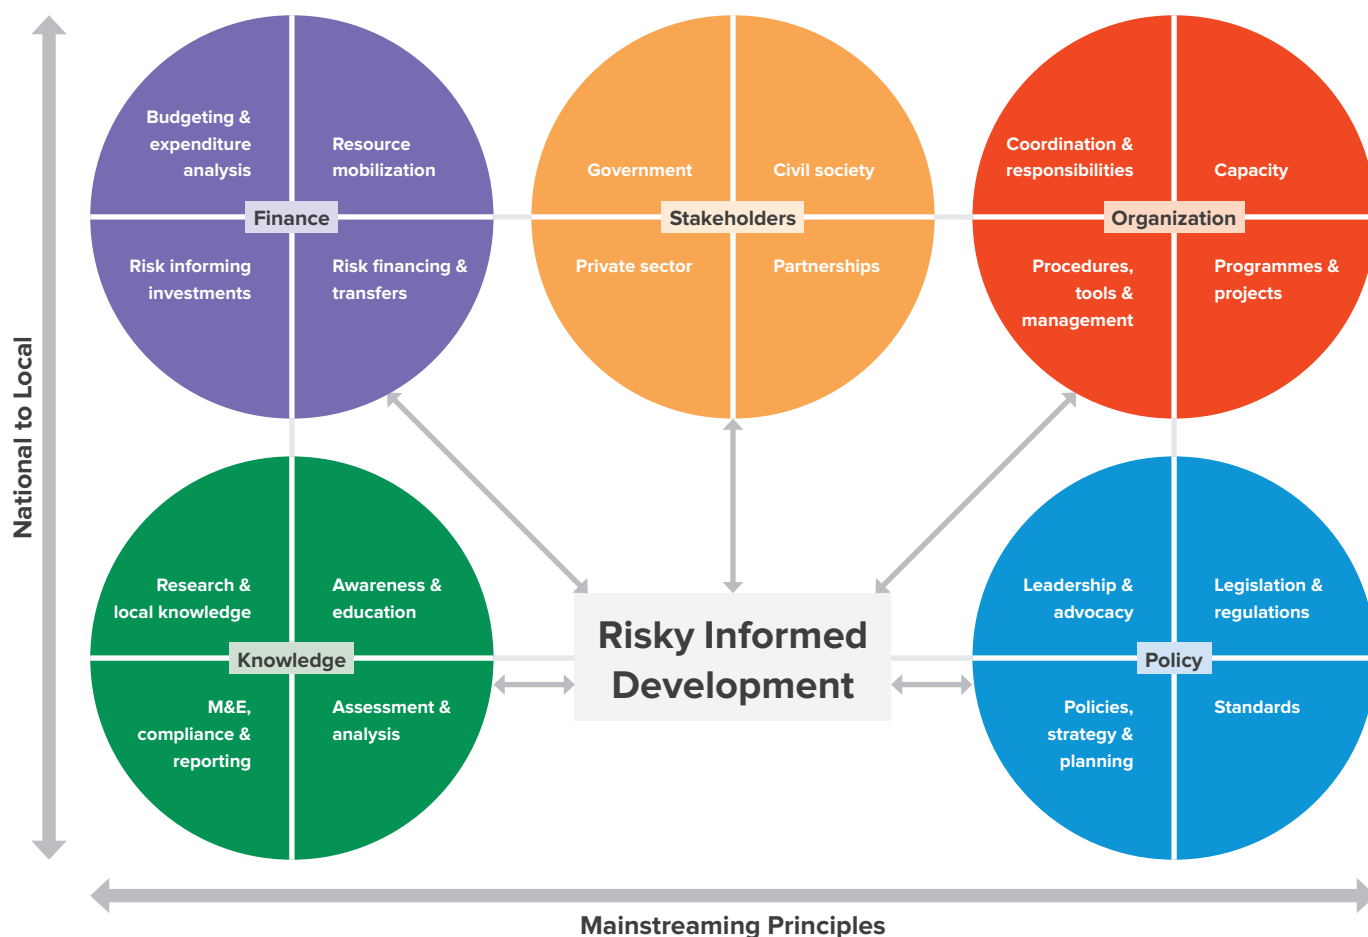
National to Local

Budgeting & expenditure analysis

Resource mobilization

Finance

Risk informing investments

Risk financing & transfers

Government

Civil society

Stakeholders

Private sector

Partnerships

Coordination & responsibilities

Capacity

Organization

Procedures, tools & management

Programmes & projects

Research & local knowledge

Awareness & education

Knowledge

M&E, compliance & reporting

Assessment & analysis

Risky Informed Development

Leadership & advocacy

Legislation & regulations

Policy

Policies, strategy & planning

Standards

Mainstreaming Principles